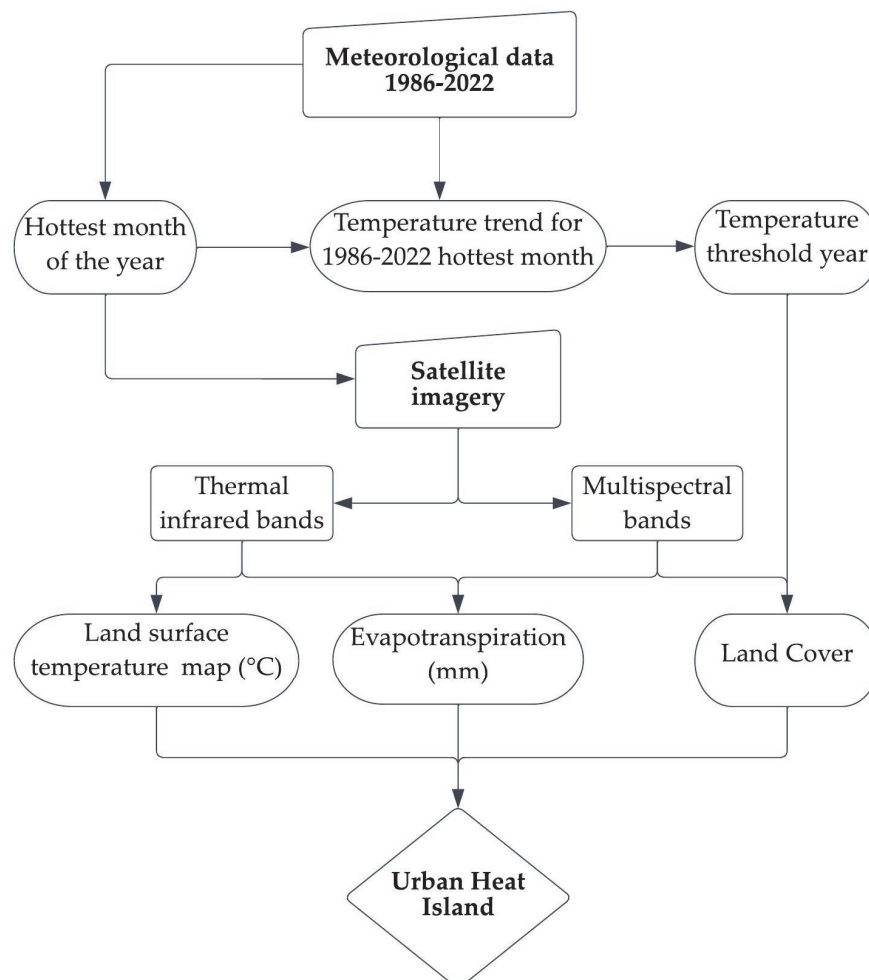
Meteorological data 1986-2022

Hottest month of the year

Temperature trend for 1986-2022 hottest month

Temperature threshold year

Satellite imagery

Thermal infrared bands

Multispectral bands

Land surface temperature map (°C)

Evapotranspiration (mm)

Land Cover

Urban Heat Island